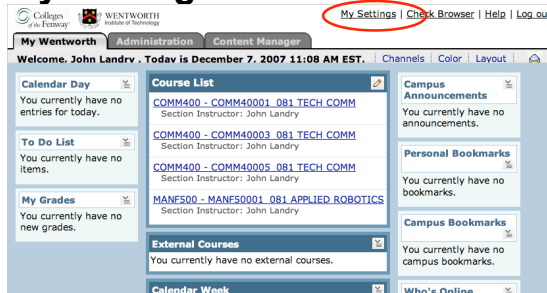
Colleges of the Fenway | WENTWORTH Institute of Technology

My Settings | Check Browser | Help | Log out

My Wentworth | Administration | Content Manager

Welcome, John Landry . Today is December 7, 2007 11:08 AM EST.

Channels | Color | Layout

Calendar Day
You currently have no entries for today.

To Do List
You currently have no items.

My Grades
You currently have no new grades.

Course List
COMM400 - COMM40001 081 TECH COMM
Section Instructor: John Landry
COMM400 - COMM40003 081 TECH COMM
Section Instructor: John Landry
COMM400 - COMM40005 081 TECH COMM
Section Instructor: John Landry
MANF500 - MANF50001 081 APPLIED ROBOTICS
Section Instructor: John Landry

External Courses
You currently have no external courses.

Calendar Week

Campus Announcements
You currently have no announcements.

Personal Bookmarks
You currently have no bookmarks.

Campus Bookmarks
You currently have no campus bookmarks.

Who's Online